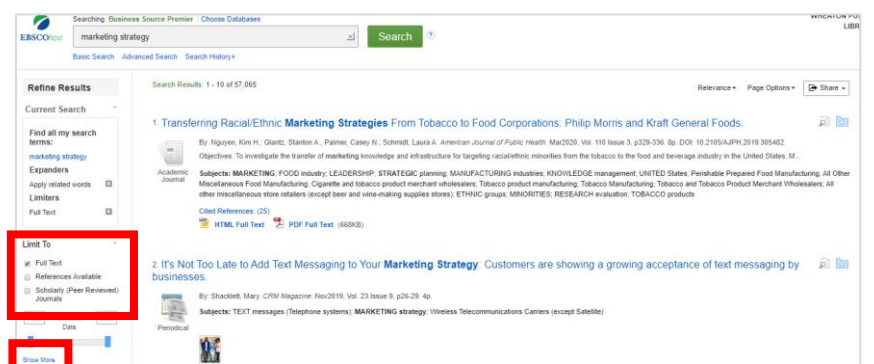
EBSCOhost

Searching: Business Source Premier | Choose Databases

marketing strategy

Search

Basic Search Advanced Search Search History▸

WHEATON PU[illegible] LIBR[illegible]

Refine Results

Current Search

Find all my search terms:

marketing strategy

Expanders

Apply related words

Limiters

Full Text

Limit To

Full Text

References Available

Scholarly (Peer Reviewed) Journals

Date

Show More

Search Results: 1 - 10 of 57,065

Relevance ▾ Page Options ▾ Share ▾

1. Transferring Racial/Ethnic **Marketing Strategies** From Tobacco to Food Corporations: Philip Morris and Kraft General Foods.

By: Nguyen, Kim H.; Glantz, Stanton A.; Palmer, Casey N.; Schmidt, Laura A. American Journal of Public Health. Mar2020, Vol. 110 Issue 3, p329-336. 8p. DOI: 10.2105/AJPH.2019.305482.

Objectives. To investigate the transfer of marketing knowledge and infrastructure for targeting racial/ethnic minorities from the tobacco to the food and beverage industry in the United States. M...

Academic Journal

Subjects: MARKETING; FOOD industry; LEADERSHIP; STRATEGIC planning; MANUFACTURING industries; KNOWLEDGE management; UNITED States; Perishable Prepared Food Manufacturing; All Other Miscellaneous Food Manufacturing; Cigarette and tobacco product merchant wholesalers; Tobacco product manufacturing; Tobacco Manufacturing; Tobacco and Tobacco Product Merchant Wholesalers; All other miscellaneous store retailers (except beer and wine-making supplies stores); ETHNIC groups; MINORITIES; RESEARCH evaluation; TOBACCO products

Cited References: (25)

HTML Full Text PDF Full Text (668KB)

2. It's Not Too Late to Add Text Messaging to Your **Marketing Strategy**: Customers are showing a growing acceptance of text messaging by businesses.

By: Shacklett, Mary. CRM Magazine. Nov2019, Vol. 23 Issue 9, p26-29. 4p.

Periodical

Subjects: TEXT messages (Telephone systems); MARKETING strategy; Wireless Telecommunications Carriers (except Satellite)